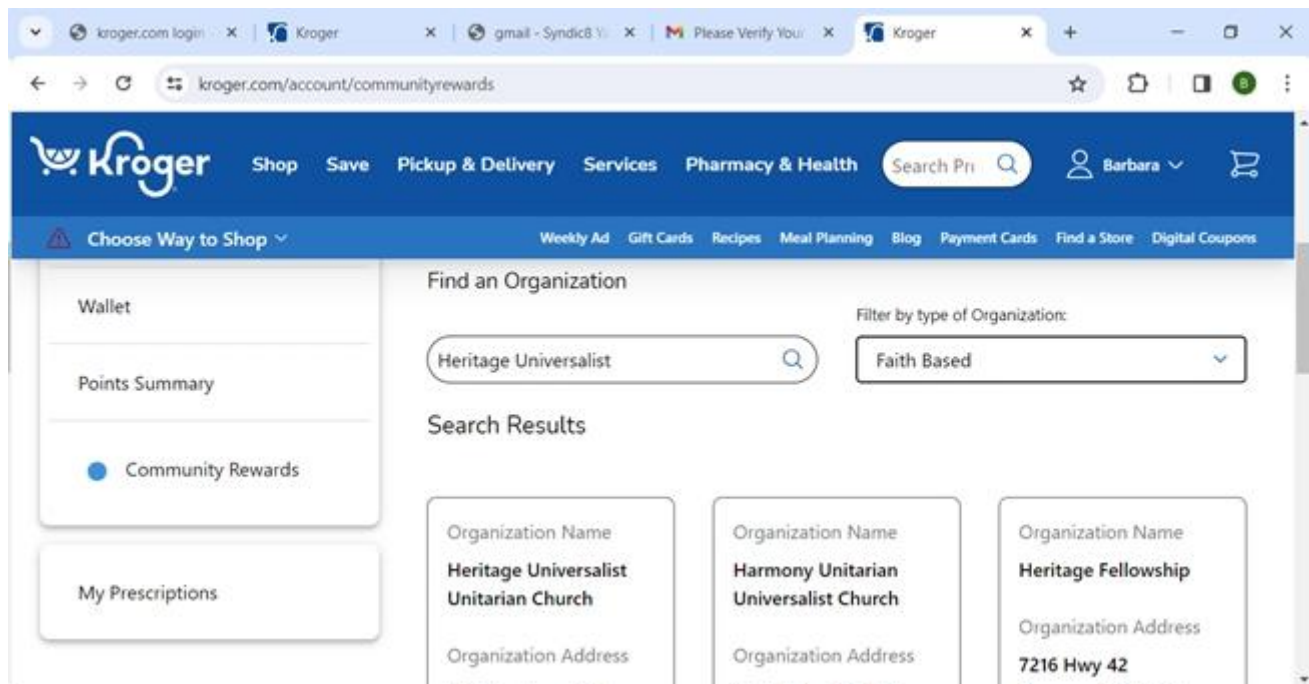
kroger.com login × | Kroger × | gmail - Syndic8 × | Please Verify Your × | Kroger × | +

kroger.com/account/communityrewards

B

Kroger Shop Save Pickup & Delivery Services Pharmacy & Health Search Pr Barbara

Choose Way to Shop

Weekly Ad Gift Cards Recipes Meal Planning Blog Payment Cards Find a Store Digital Coupons

Wallet

Points Summary

Community Rewards

My Prescriptions

Find an Organization

Filter by type of Organization:

Heritage Universalist

Faith Based

Search Results

| Organization Name | Organization Name | Organization Name |
|---|---|---|
| Heritage Universalist Unitarian Church | Harmony Unitarian Universalist Church | Heritage Fellowship |
| Organization Address | Organization Address | Organization Address |
| | | 7216 Hwy 42 |